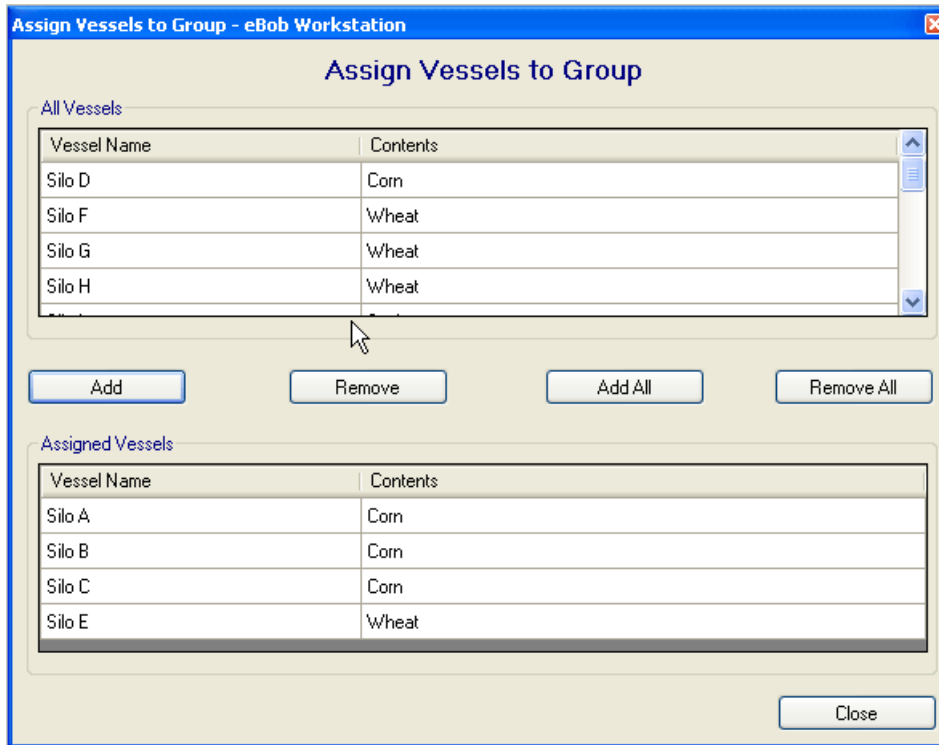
Assign Vessels to Group - eBob Workstation

Assign Vessels to Group

All Vessels

| Vessel Name | Contents |
|---|---|
| Silo D | Corn |
| Silo F | Wheat |
| Silo G | Wheat |
| Silo H | Wheat |
| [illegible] | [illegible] |

Add | Remove | Add All | Remove All

Assigned Vessels

| Vessel Name | Contents |
|---|---|
| Silo A | Corn |
| Silo B | Corn |
| Silo C | Corn |
| Silo E | Wheat |

Close